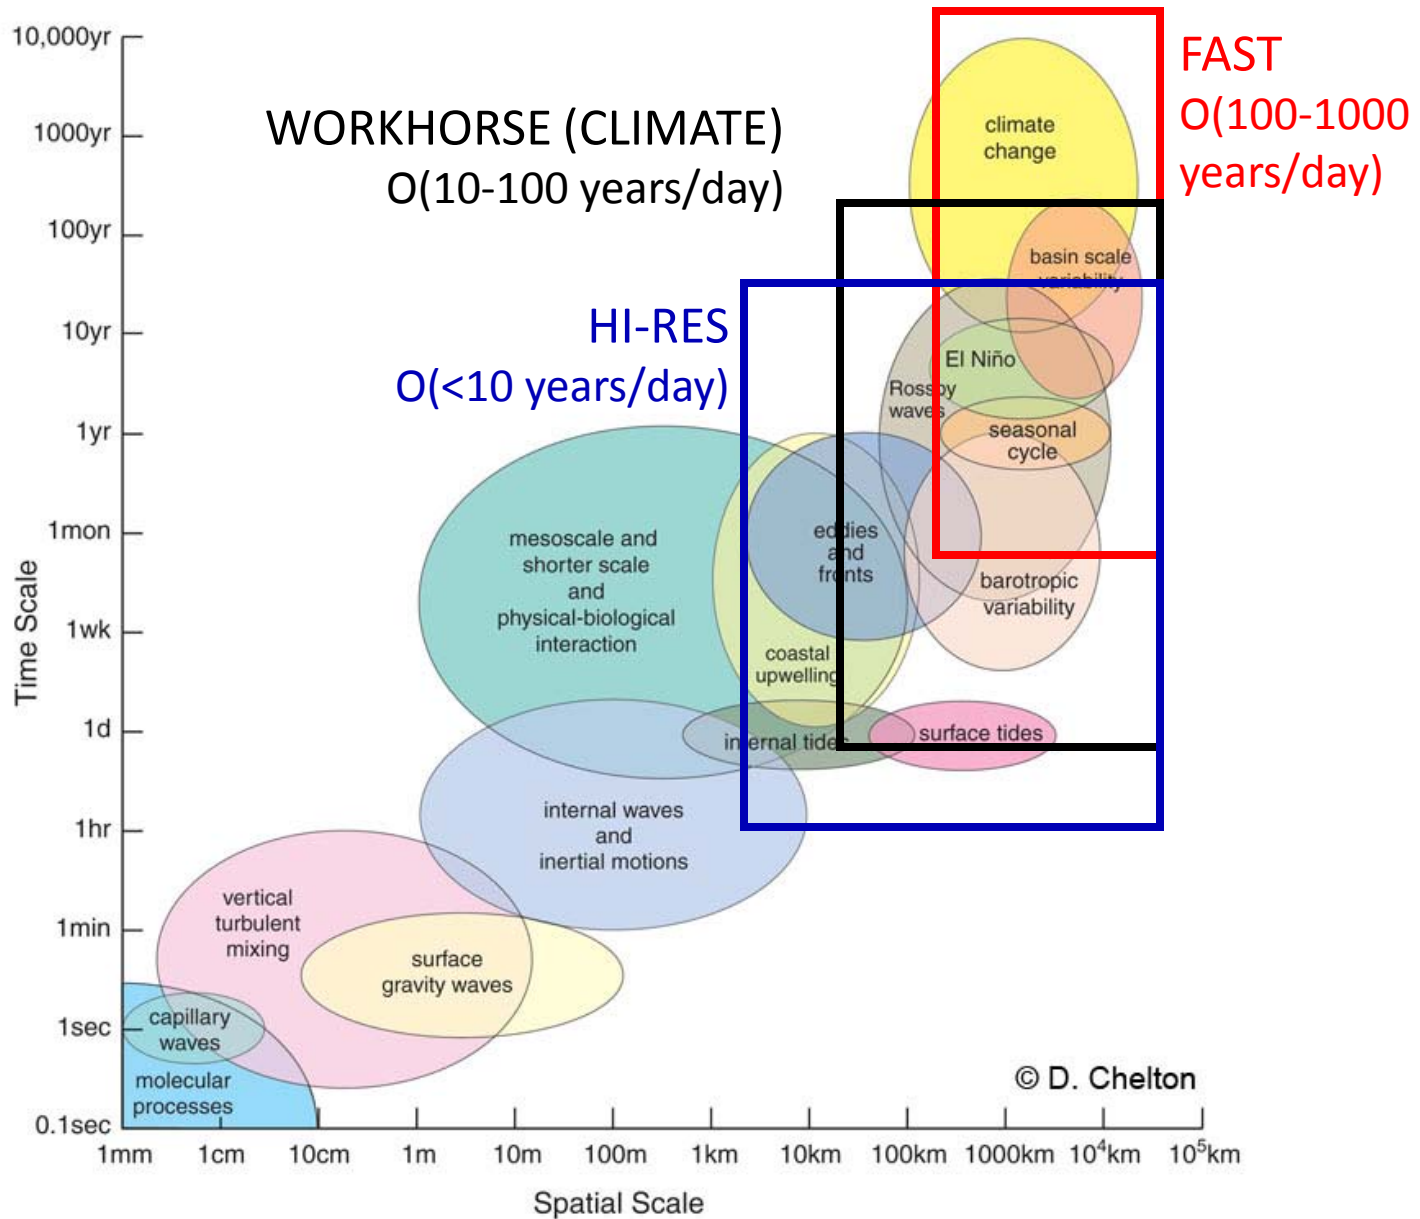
10,000yr
1000yr
100yr
10yr
1yr
1mon
1wk
1d
1hr
1min
1sec
0.1sec

Time Scale

WORKHORSE (CLIMATE)
O(10-100 years/day)

FAST
O(100-1000
years/day)

HI-RES
O(<10 years/day)

climate change

basin scale variability

El Niño

Rossby waves

seasonal cycle

eddies and fronts

barotropic variability

mesoscale and shorter scale and physical-biological interaction

coastal upwelling

internal tides

surface tides

internal waves and inertial motions

vertical turbulent mixing

surface gravity waves

capillary waves

molecular processes

© D. Chelton

1mm 1cm 10cm 1m 10m 100m 1km 10km 100km 1000km $10^4$km $10^5$km

Spatial Scale